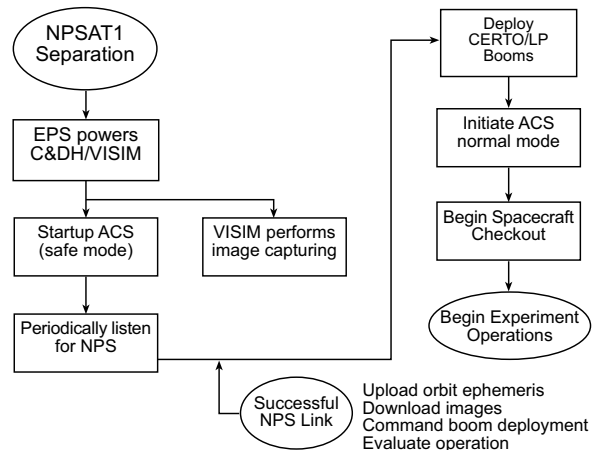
NPSAT1 Separation

EPS powers C&DH/VISIM

Startup ACS (safe mode)

VISIM performs image capturing

Periodically listen for NPS

Successful NPS Link

Upload orbit ephemeris
Download images
Command boom deployment
Evaluate operation

Deploy CERTO/LP Booms

Initiate ACS normal mode

Begin Spacecraft Checkout

Begin Experiment Operations